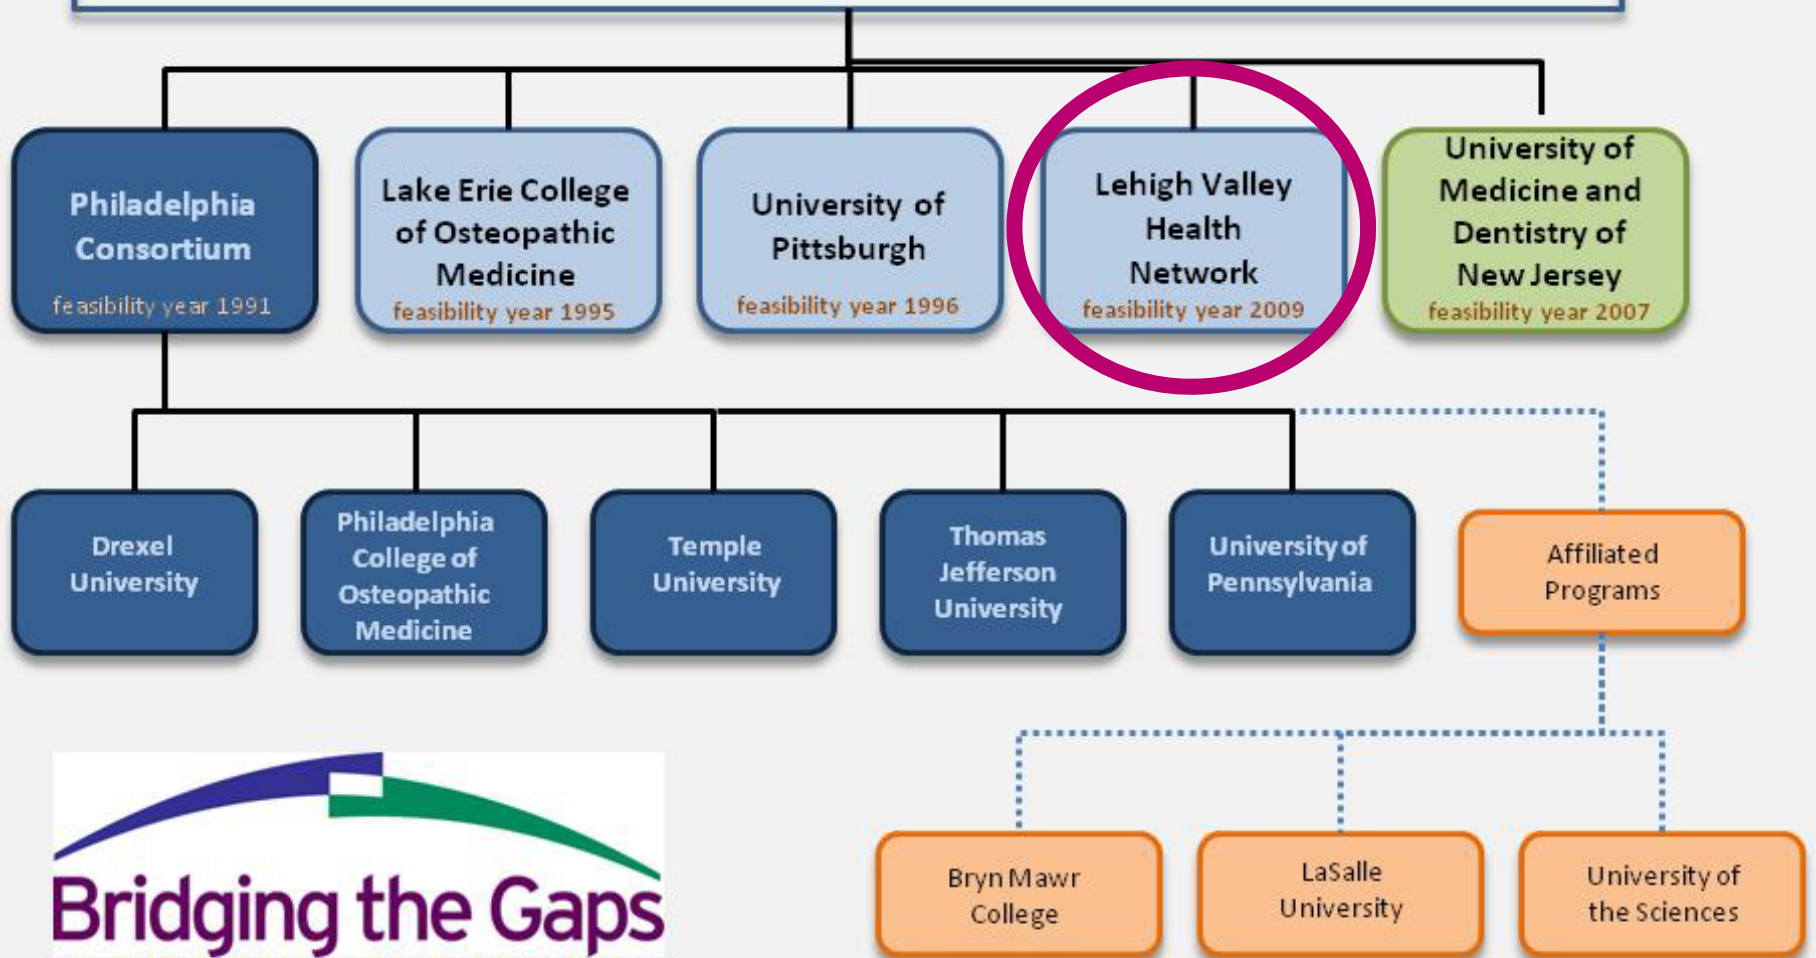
Philadelphia Consortium
feasibility year 1991

Lake Erie College of Osteopathic Medicine
feasibility year 1995

University of Pittsburgh
feasibility year 1996

Lehigh Valley Health Network
feasibility year 2009

University of Medicine and Dentistry of New Jersey
feasibility year 2007

Drexel University

Philadelphia College of Osteopathic Medicine

Temple University

Thomas Jefferson University

University of Pennsylvania

Affiliated Programs

Bridging the Gaps

Bryn Mawr College

LaSalle University

University of the Sciences